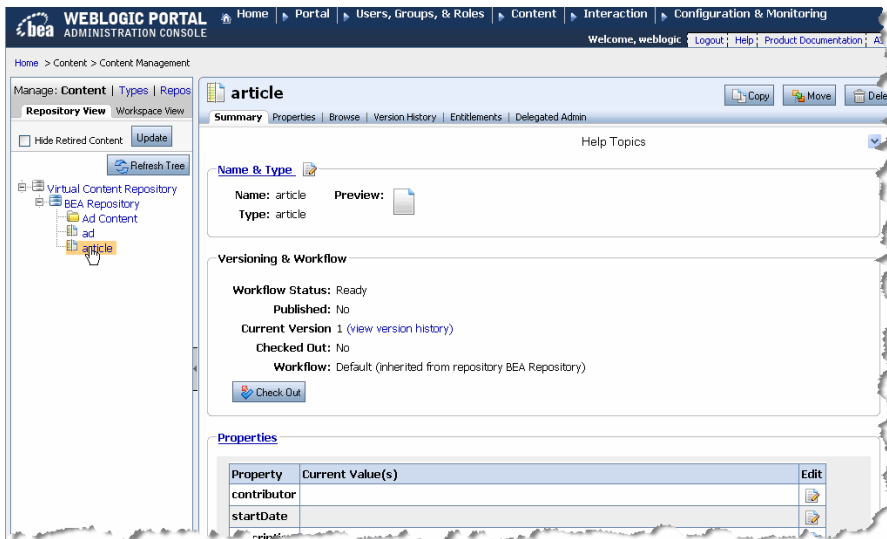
bea WEBLOGIC PORTAL ADMINISTRATION CONSOLE

Home | Portal | Users, Groups, & Roles | Content | Interaction | Configuration & Monitoring

Welcome, weblogic | Logout | Help | Product Documentation | A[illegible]

Home > Content > Content Management

Manage: Content | Types | Repos

Repository View | Workspace View

Hide Retired Content | Update

Refresh Tree

Virtual Content Repository
BEA Repository
Ad Content
ad
article

article

Copy | Move | Dele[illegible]

Summary | Properties | Browse | Version History | Entitlements | Delegated Admin

Help Topics

Name & Type

Name: article
Type: article
Preview:

Versioning & Workflow

Workflow Status: Ready
Published: No
Current Version 1 (view version history)
Checked Out: No
Workflow: Default (inherited from repository BEA Repository)

Check Out

Properties

| Property | Current Value(s) | Edit |
|---|---|---|
| contributor | | |
| startDate | | |
| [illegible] | | |